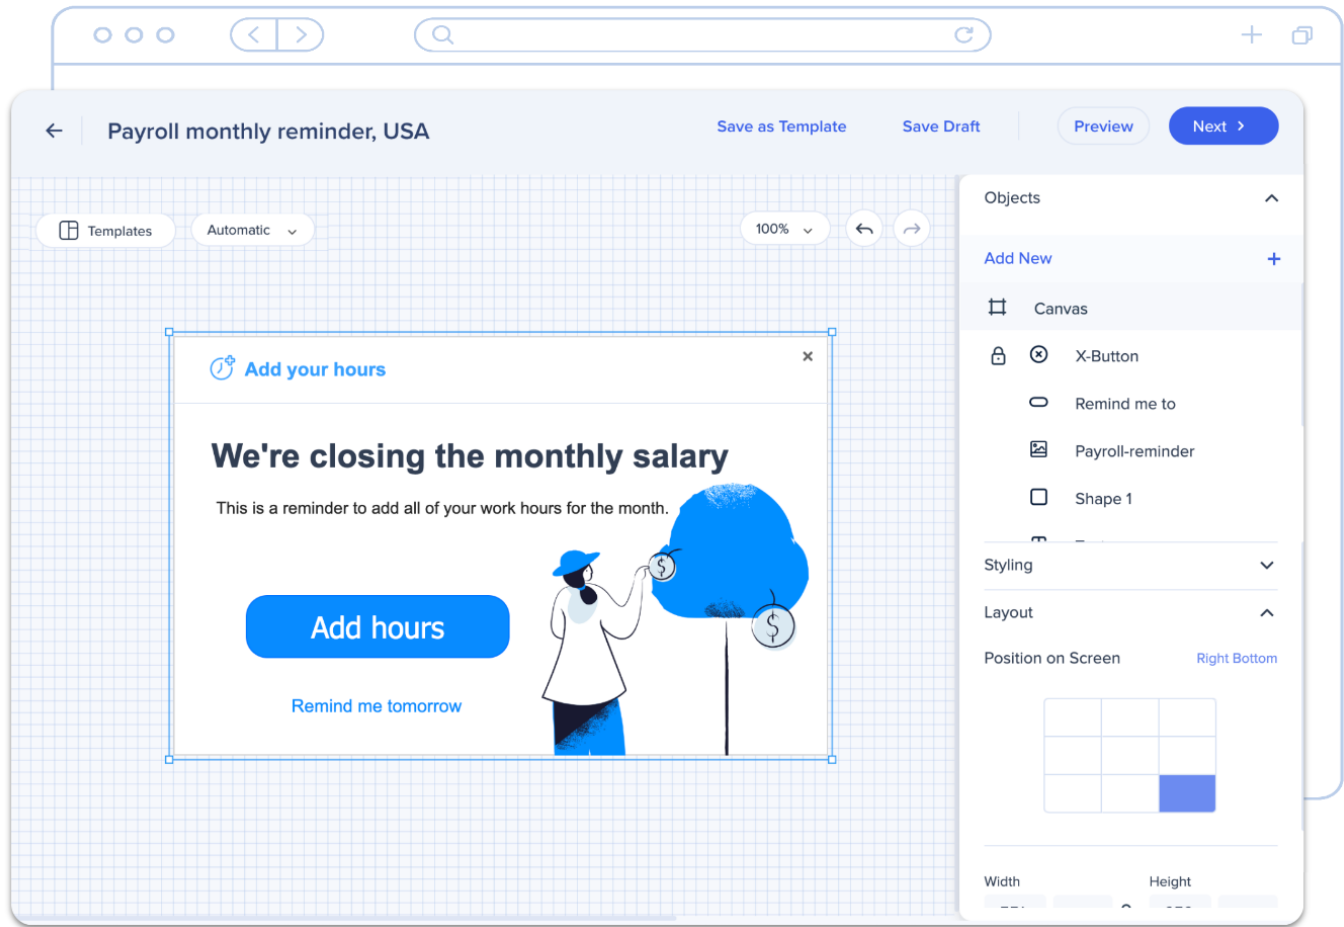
Payroll monthly reminder, USA

Save as Template Save Draft Preview Next

Templates Automatic 100%

Add your hours

We're closing the monthly salary

This is a reminder to add all of your work hours for the month.

Add hours

Remind me tomorrow

Objects

Add New +

Canvas

X-Button

Remind me to

Payroll-reminder

Shape 1

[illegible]

Styling

Layout

Position on Screen Right Bottom

Width Height

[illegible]